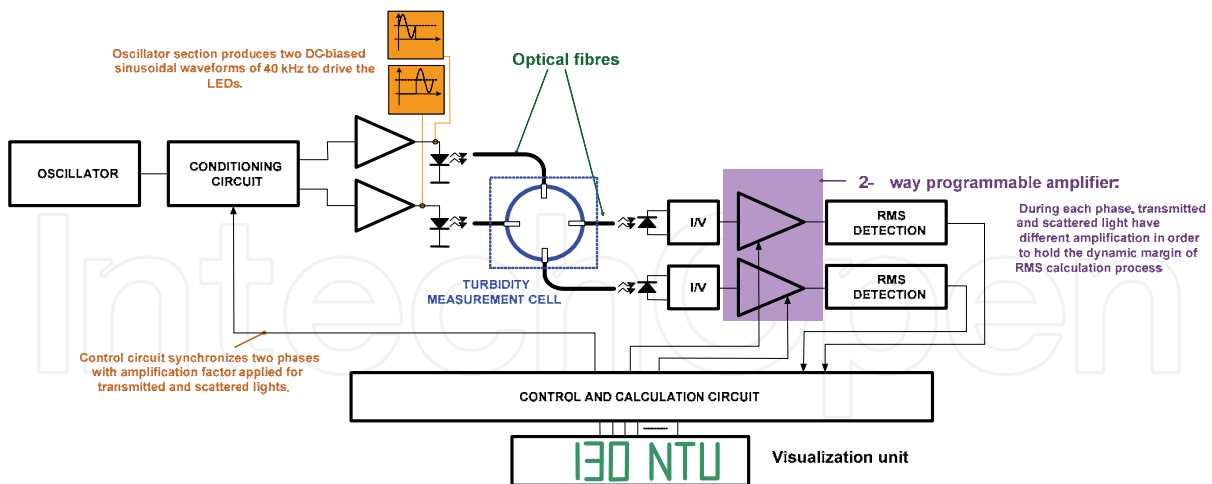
Oscillator section produces two DC-biased sinusoidal waveforms of 40 kHz to drive the LEDs.

Optical fibres

OSCILLATOR

CONDITIONING CIRCUIT

2- way programmable amplifier:

During each phase, transmitted and scattered light have different amplification in order to hold the dynamic margin of RMS calculation process

I/V

RMS DETECTION

I/V

RMS DETECTION

TURBIDITY MEASUREMENT CELL

Control circuit synchronizes two phases with amplification factor applied for transmitted and scattered lights.

CONTROL AND CALCULATION CIRCUIT

130 NTU

Visualization unit

IntechOpen